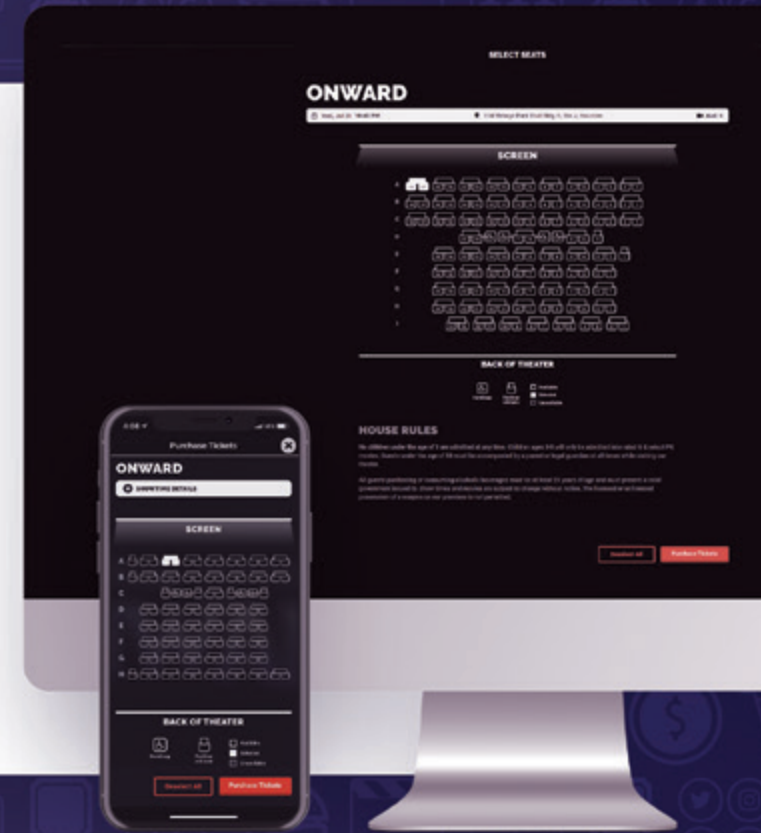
SELECT SEATS

ONWARD

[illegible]

SCREEN

A
B
C
D
E
F
G
H
I

BACK OF THEATER

HOUSE RULES

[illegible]

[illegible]

Deselect All
Purchase Tickets

Purchase Tickets

ONWARD

SHOWTIME DETAILS

SCREEN

A
B
C
D
E
F
G
H

BACK OF THEATER

Deselect All
Purchase Tickets